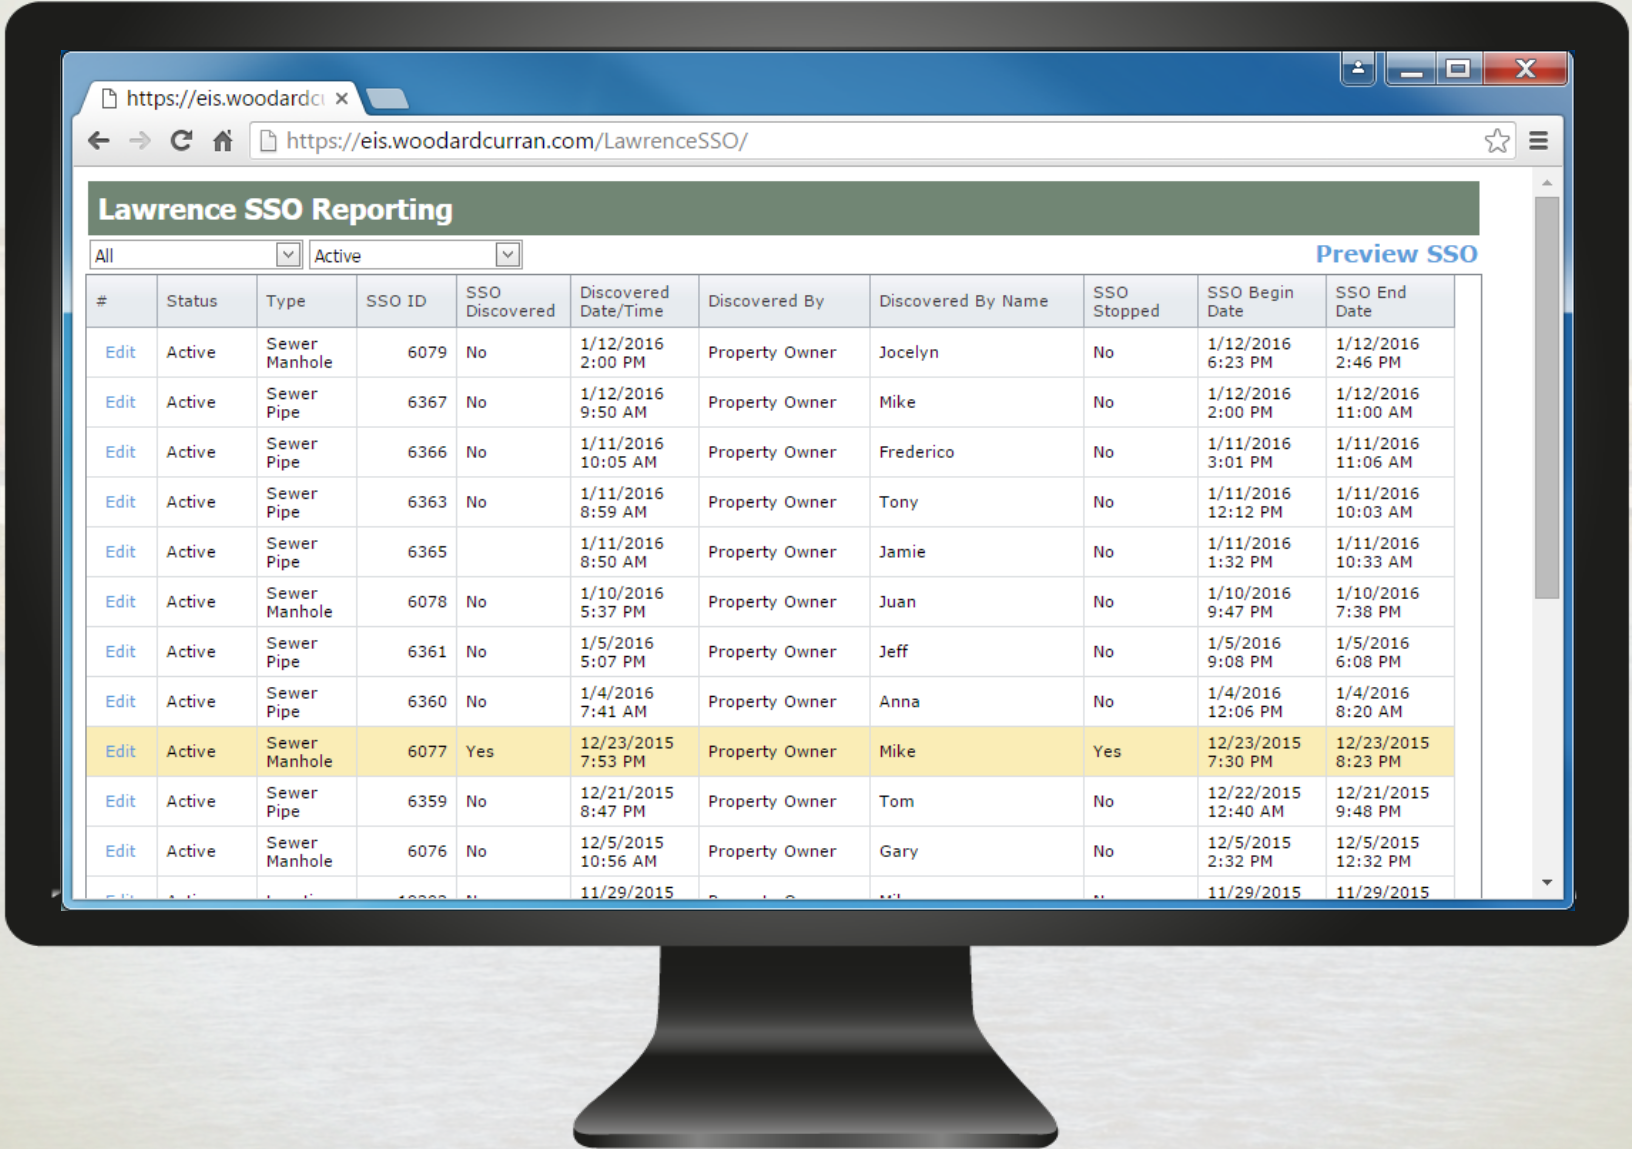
https://eis.woodardc ×

https://eis.woodardcurran.com/LawrenceSSO/

Lawrence SSO Reporting

All | Active

Preview SSO

| # | Status | Type | SSO ID | SSO Discovered | Discovered Date/Time | Discovered By | Discovered By Name | SSO Stopped | SSO Begin Date | SSO End Date |
|---|---|---|---|---|---|---|---|---|---|---|
| Edit | Active | Sewer Manhole | 6079 | No | 1/12/2016 2:00 PM | Property Owner | Jocelyn | No | 1/12/2016 6:23 PM | 1/12/2016 2:46 PM |
| Edit | Active | Sewer Pipe | 6367 | No | 1/12/2016 9:50 AM | Property Owner | Mike | No | 1/12/2016 2:00 PM | 1/12/2016 11:00 AM |
| Edit | Active | Sewer Pipe | 6366 | No | 1/11/2016 10:05 AM | Property Owner | Frederico | No | 1/11/2016 3:01 PM | 1/11/2016 11:06 AM |
| Edit | Active | Sewer Pipe | 6363 | No | 1/11/2016 8:59 AM | Property Owner | Tony | No | 1/11/2016 12:12 PM | 1/11/2016 10:03 AM |
| Edit | Active | Sewer Pipe | 6365 | | 1/11/2016 8:50 AM | Property Owner | Jamie | No | 1/11/2016 1:32 PM | 1/11/2016 10:33 AM |
| Edit | Active | Sewer Manhole | 6078 | No | 1/10/2016 5:37 PM | Property Owner | Juan | No | 1/10/2016 9:47 PM | 1/10/2016 7:38 PM |
| Edit | Active | Sewer Pipe | 6361 | No | 1/5/2016 5:07 PM | Property Owner | Jeff | No | 1/5/2016 9:08 PM | 1/5/2016 6:08 PM |
| Edit | Active | Sewer Pipe | 6360 | No | 1/4/2016 7:41 AM | Property Owner | Anna | No | 1/4/2016 12:06 PM | 1/4/2016 8:20 AM |
| Edit | Active | Sewer Manhole | 6077 | Yes | 12/23/2015 7:53 PM | Property Owner | Mike | Yes | 12/23/2015 7:30 PM | 12/23/2015 8:23 PM |
| Edit | Active | Sewer Pipe | 6359 | No | 12/21/2015 8:47 PM | Property Owner | Tom | No | 12/22/2015 12:40 AM | 12/21/2015 9:48 PM |
| Edit | Active | Sewer Manhole | 6076 | No | 12/5/2015 10:56 AM | Property Owner | Gary | No | 12/5/2015 2:32 PM | 12/5/2015 12:32 PM |
| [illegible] | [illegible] | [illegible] | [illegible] | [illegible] | 11/29/2015 | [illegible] | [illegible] | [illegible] | 11/29/2015 | 11/29/2015 |